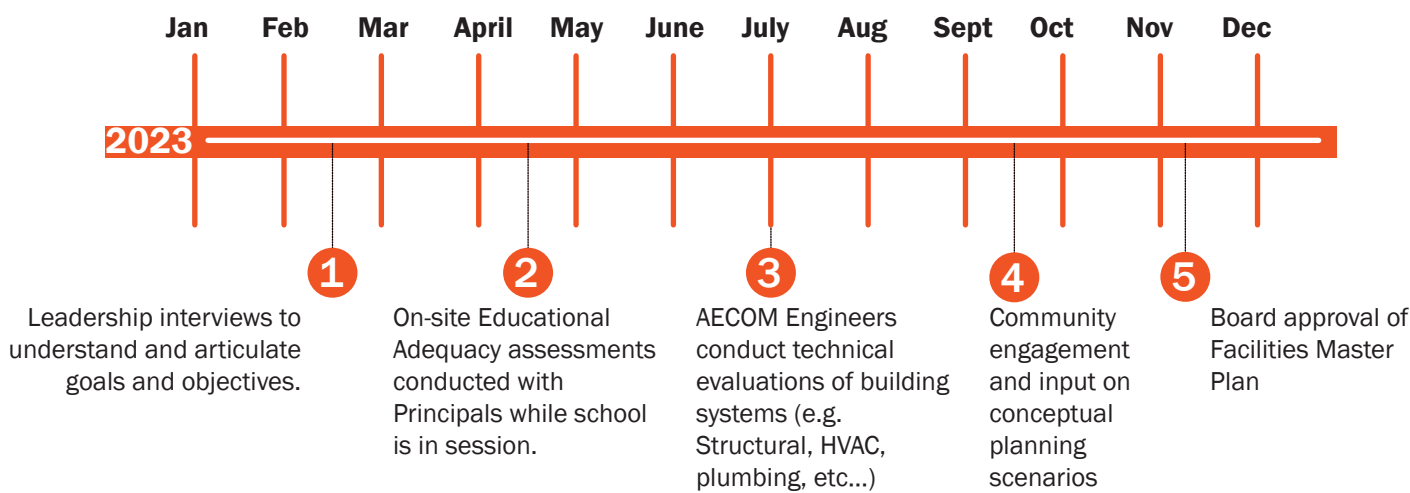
Jan Feb Mar April May June July Aug Sept Oct Nov Dec

2023

1
Leadership interviews to understand and articulate goals and objectives.

2
On-site Educational Adequacy assessments conducted with Principals while school is in session.

3
AECOM Engineers conduct technical evaluations of building systems (e.g. Structural, HVAC, plumbing, etc...)

4
Community engagement and input on conceptual planning scenarios

5
Board approval of Facilities Master Plan